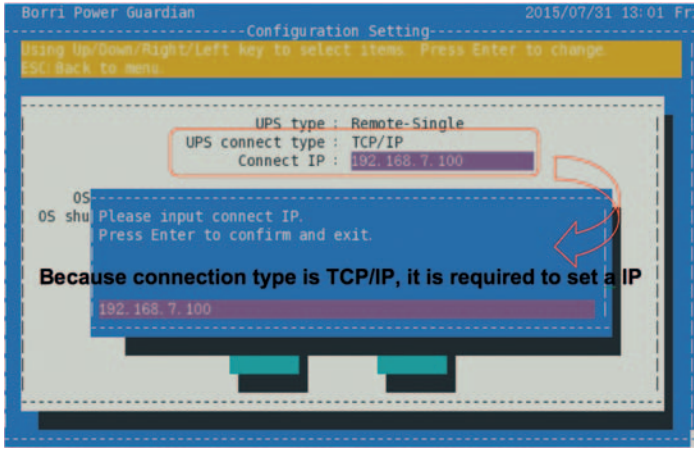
Borri Power Guardian 2015/07/31 13:01 Fr

Configuration Setting

Using Up/Down/Right/Left key to select items. Press Enter to change.
ESC:Back to menu.

UPS type : Remote-Single
UPS connect type : TCP/IP
Connect IP : 192.168.7.100

OS
OS shu

Please input connect IP.
Press Enter to confirm and exit.

Because connection type is TCP/IP, it is required to set a IP

192.168.7.100